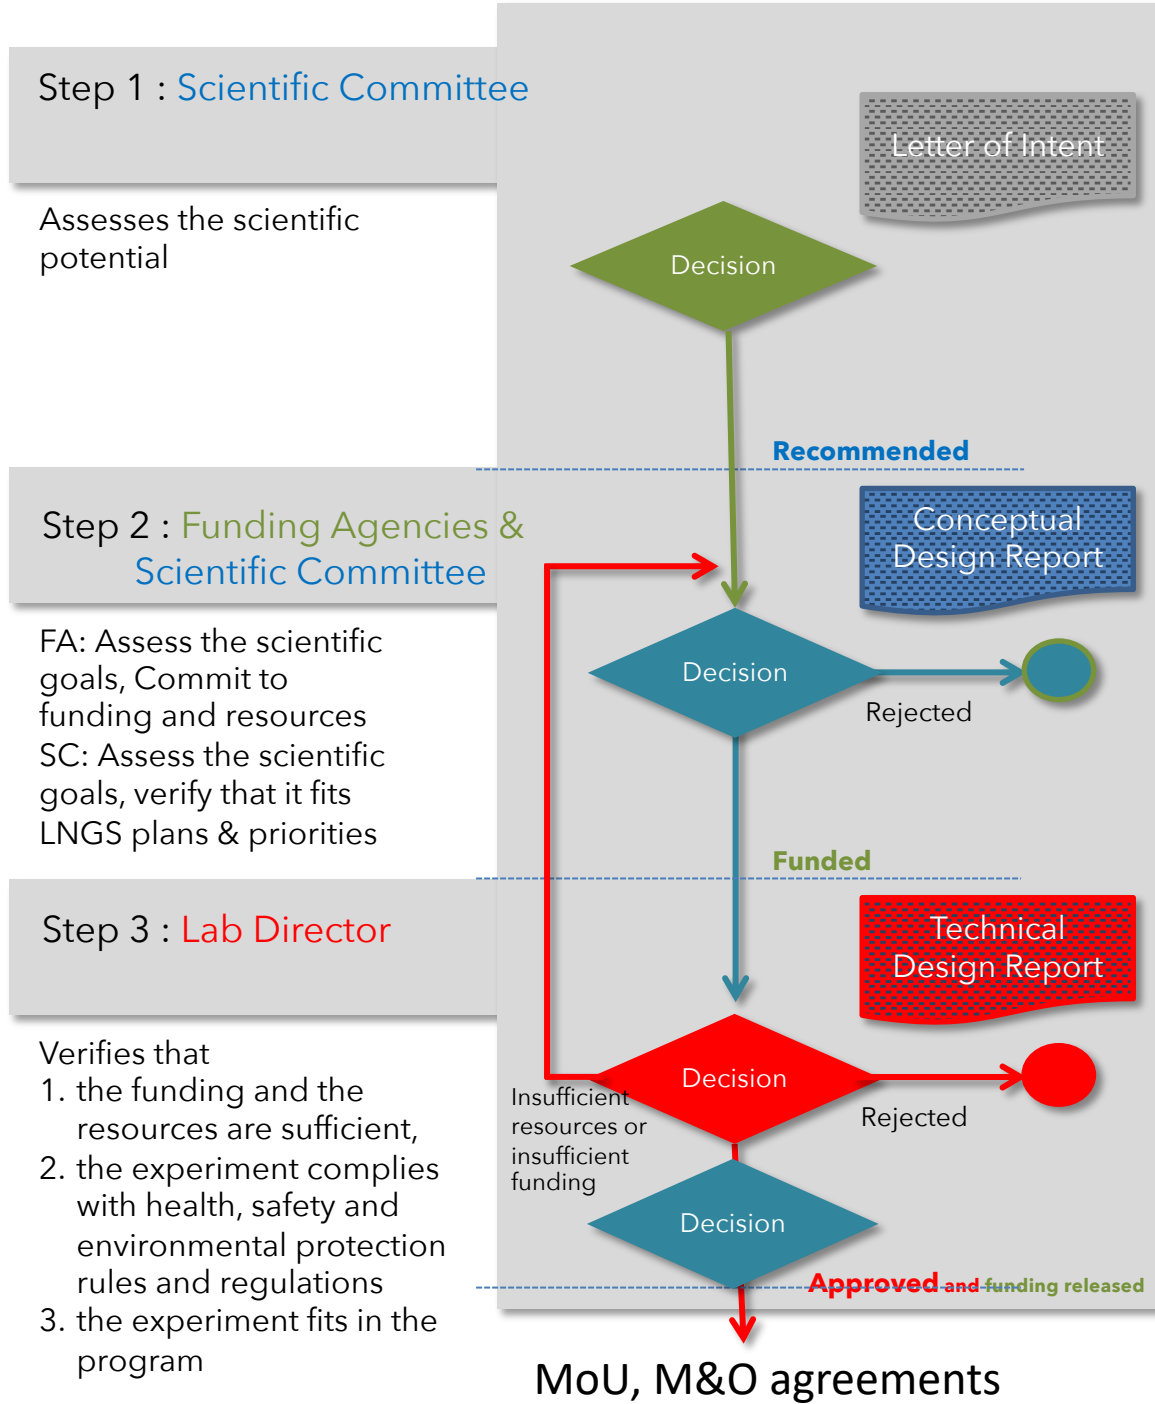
Step 1 : Scientific Committee

Assesses the scientific potential

Letter of Intent

Decision

Recommended

Step 2 : Funding Agencies & Scientific Committee

FA: Assess the scientific goals, Commit to funding and resources
SC: Assess the scientific goals, verify that it fits LNGS plans & priorities

Conceptual Design Report

Decision

Rejected

Funded

Step 3 : Lab Director

Verifies that
1. the funding and the resources are sufficient,
2. the experiment complies with health, safety and environmental protection rules and regulations
3. the experiment fits in the program

Technical Design Report

Decision

Insufficient resources or insufficient funding

Rejected

Decision

Approved and funding released

MoU, M&O agreements